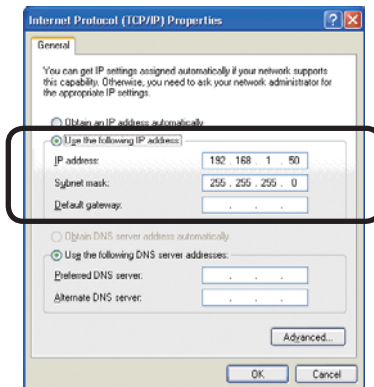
Internet Protocol (TCP/IP) Properties

?

General

You can get IP settings assigned automatically if your network supports this capability. Otherwise, you need to ask your network administrator for the appropriate IP settings.

Obtain an IP address automatically

Use the following IP address:

IP address: 192 . 168 . 1 . 50

Subnet mask: 255 . 255 . 255 . 0

Default gateway: . . .

Obtain DNS server address automatically

Use the following DNS server addresses:

Preferred DNS server: . . .

Alternate DNS server: . . .

Advanced...

OK

Cancel